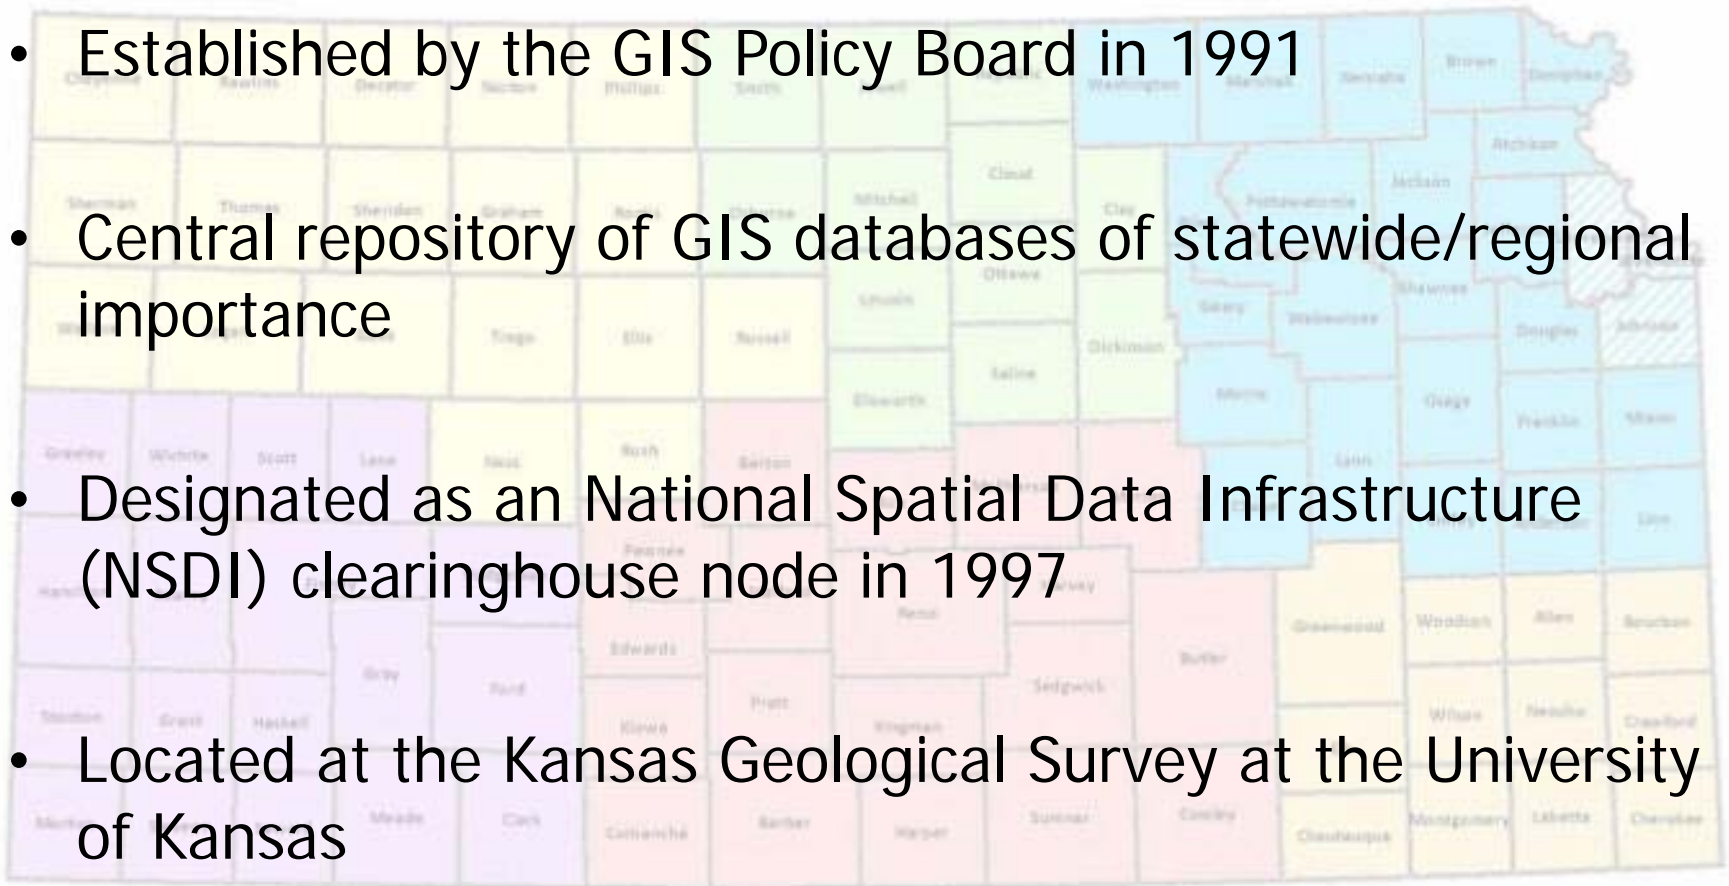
- Established by the GIS Policy Board in 1991

- Central repository of GIS databases of statewide/regional importance

- Designated as an National Spatial Data Infrastructure (NSDI) clearinghouse node in 1997

- Located at the Kansas Geological Survey at the University of Kansas